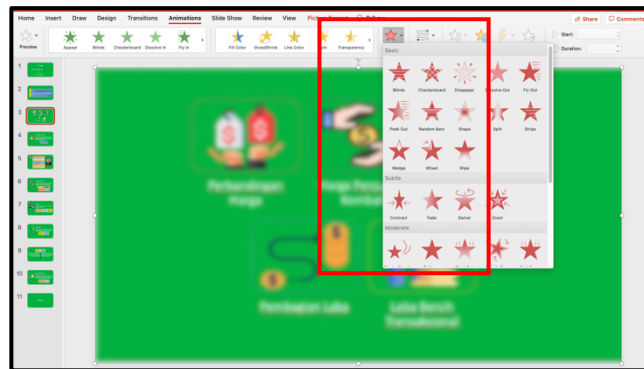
Home Insert Draw Design Transitions Animations Slide Show Review View

Share Comments

Preview

Appear Blinds Checkerboard Dissolve In Fly In

Fill Color Grow/Shrink Line Color Transparency

Start:

Duration:

Basic

Blinds Checkerboard Disappear Dissolve Out Fly Out

Peek Out Random Bars Shape Split Stripes

Wedge Wheel Wipe

Subtle

Contract Fade Swivel Zoom

Moderate

1
2
3
4
5
6
7
8
9
10
11